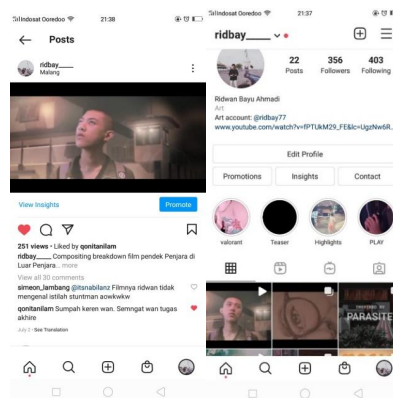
Indosat Ooredoo 21:38

Posts

ridbay_____
Malang

View Insights

Promote

251 views • Liked by qonitanilam

ridbay_____ Compositing breakdown film pendek Penjara di Luar Penjara... more

View all 30 comments

simeon_lambang @itsnabilanz Filmnya ridwan tidak mengenal istilah stuntman aowkwkw

qonitanilam Sumpah keren wan. Semngat wan tugas akhire

July 2 • See Translation

Indosat Ooredoo 21:37

ridbay_____

22 Posts

356 Followers

403 Following

Ridwan Bayu Ahmadi
Art
Art account: @ridbay77
www.youtube.com/watch?v=fPTUkM29_FE&lc=UgzNw6R...

Edit Profile

Promotions

Insights

Contact

valorant

Teaser

Highlights

PLAY

PARASITE